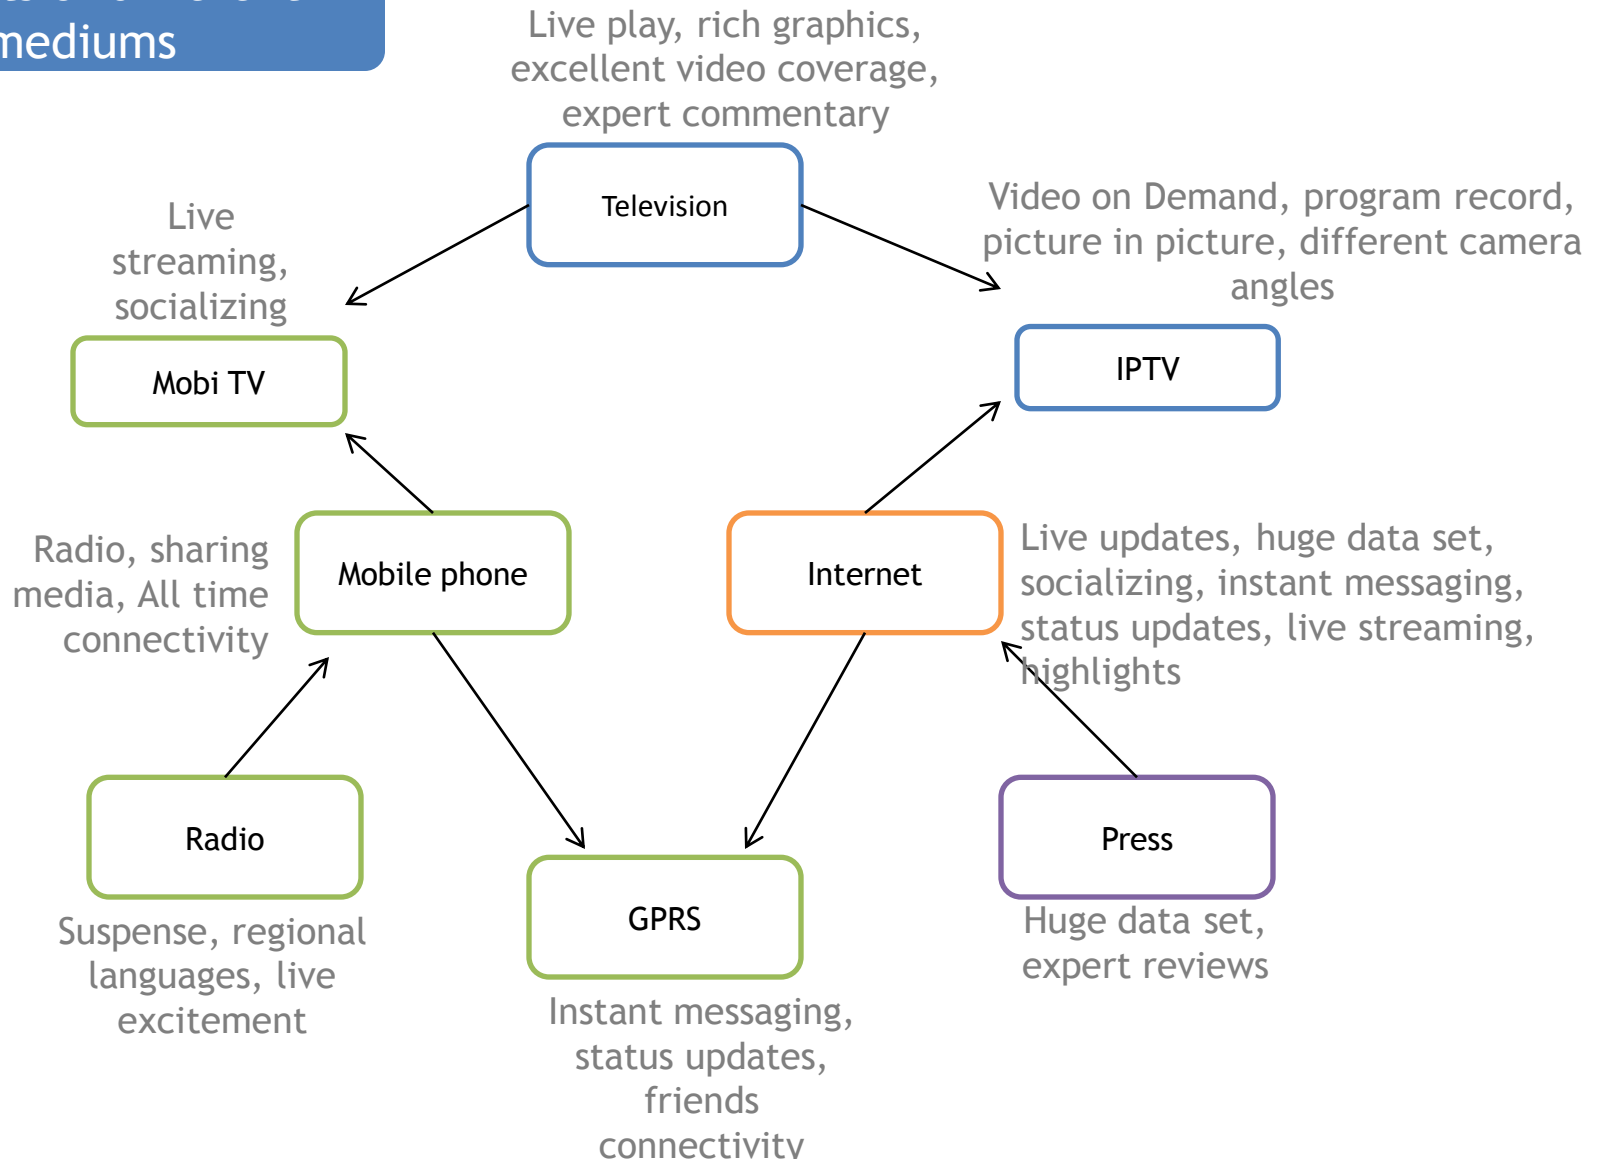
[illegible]
mediums

Live play, rich graphics, excellent video coverage, expert commentary

Television

Live streaming, socializing

Video on Demand, program record, picture in picture, different camera angles

Mobi TV

IPTV

Radio, sharing media, All time connectivity

Mobile phone

Internet

Live updates, huge data set, socializing, instant messaging, status updates, live streaming, highlights

Radio

GPRS

Press

Suspense, regional languages, live excitement

Instant messaging, status updates, friends connectivity

Huge data set, expert reviews